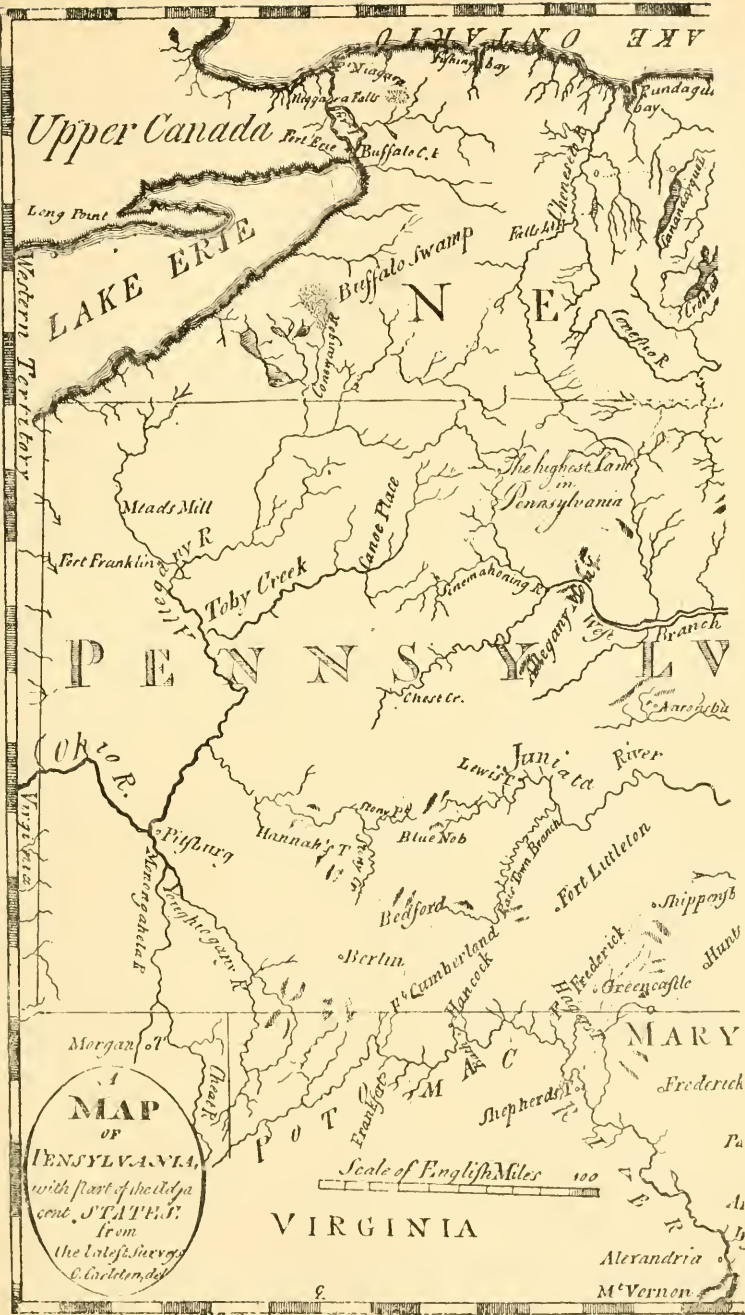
AKE ONTARIO
Niagara
Fishing bay
Niagara Falls
Rundagut bay
Upper Canada
Fort Erie
Buffalo C.k
Long Point
LAKE ERIE
Falls
Chenesee
Canandaigua
Seneca
Western Territory
Buffalo Swamp
N
E
Conewango
Conhocton R
The highest Land in Pensylvania
Meads Mill
Fort Franklin
Toby Creek
Canoe Place
Sinemahoning R
Allegany
Allegany Mount
West Branch
P E N N S Y L V
Chest Cr.
Aaronsbu
Ohio R.
Juniata River
Lewis T
Virginia
Pittsburg
Hannah's T
Stony R
Blue Nob
Fort Littleton
Monongahela R
Youghiogany R
Bedford
Town Branch
Shippensb
Berlin
Ft Cumberland
Hancock
Frederick
Greencastle
Hunt
Morgan T
MARY
Cheat R
A MAP OF PENSYLVANIA, with Part of the adjacent STATES; from the latest Surveys
C. Carleton, del
Frankfort
POTOMAC
Shepherds T.
Frederick
Scale of English Miles 100
VIRGINIA
Alexandria
Mt Vernon
9.
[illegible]